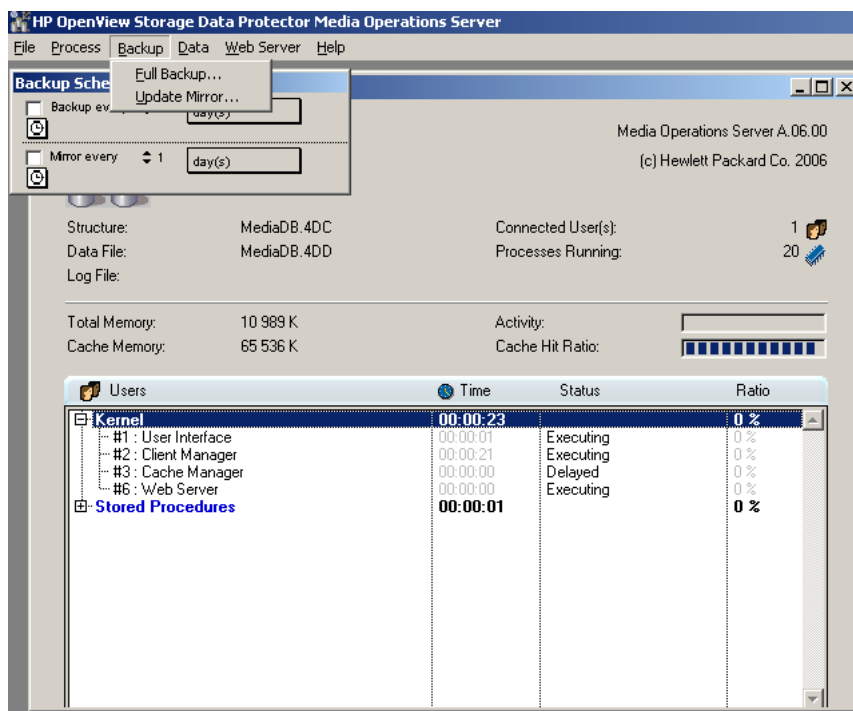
HP OpenView Storage Data Protector Media Operations Server

File Process Backup Data Web Server Help

Full Backup...
Update Mirror...

Backup Sche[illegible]

Backup ev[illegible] day(s)

Mirror every 1 day(s)

Media Operations Server A.06.00

(c) Hewlett Packard Co. 2006

Structure: MediaDB.4DC
Data File: MediaDB.4DD
Log File:

Connected User(s): 1
Processes Running: 20

Total Memory: 10 989 K
Cache Memory: 65 536 K

Activity:
Cache Hit Ratio:

| Users | Time | Status | Ratio |
|---|---|---|---|
| Kernel | 00:00:23 | | 0 % |
| #1 : User Interface | 00:00:01 | Executing | 0 % |
| #2 : Client Manager | 00:00:21 | Executing | 0 % |
| #3 : Cache Manager | 00:00:00 | Delayed | 0 % |
| #6 : Web Server | 00:00:00 | Executing | 0 % |
| Stored Procedures | 00:00:01 | | 0 % |